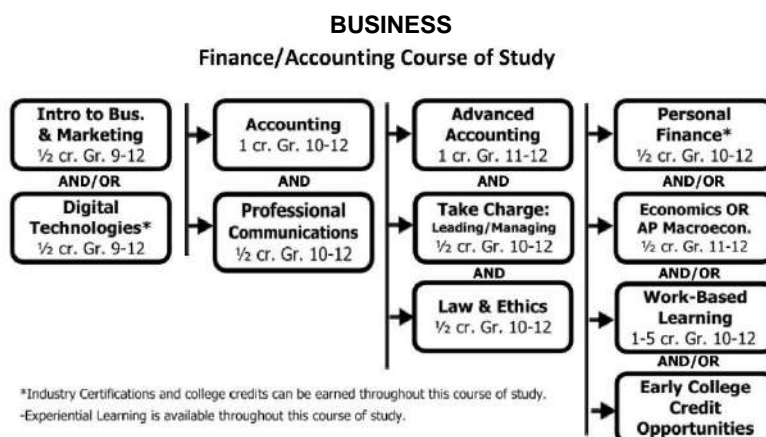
BUSINESS

Finance/Accounting Course of Study

Intro to Bus. & Marketing
½ cr. Gr. 9-12

AND/OR

Digital Technologies*
½ cr. Gr. 9-12

Accounting
1 cr. Gr. 10-12

AND

Professional Communications
½ cr. Gr. 10-12

Advanced Accounting
1 cr. Gr. 11-12

AND

Take Charge: Leading/Managing
½ cr. Gr. 10-12

AND

Law & Ethics
½ cr. Gr. 10-12

Personal Finance*
½ cr. Gr. 10-12

AND/OR

Economics OR AP Macroecon.
½ cr. Gr. 11-12

AND/OR

Work-Based Learning
1-5 cr. Gr. 10-12

AND/OR

Early College Credit Opportunities

*Industry Certifications and college credits can be earned throughout this course of study.
-Experiential Learning is available throughout this course of study.